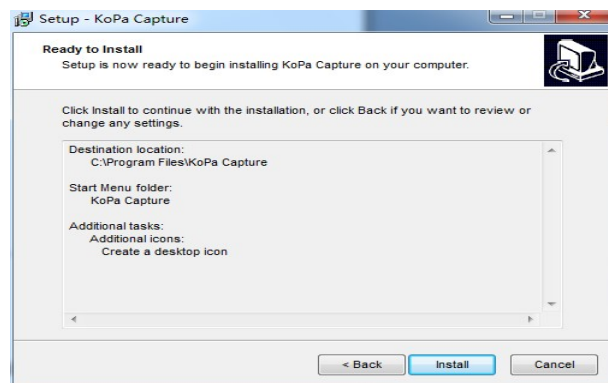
Setup - KoPa Capture

Ready to Install
Setup is now ready to begin installing KoPa Capture on your computer.

Click Install to continue with the installation, or click Back if you want to review or change any settings.

Destination location:
C:\Program Files\KoPa Capture

Start Menu folder:
KoPa Capture

Additional tasks:
Additional icons:
Create a desktop icon

< Back
Install
Cancel